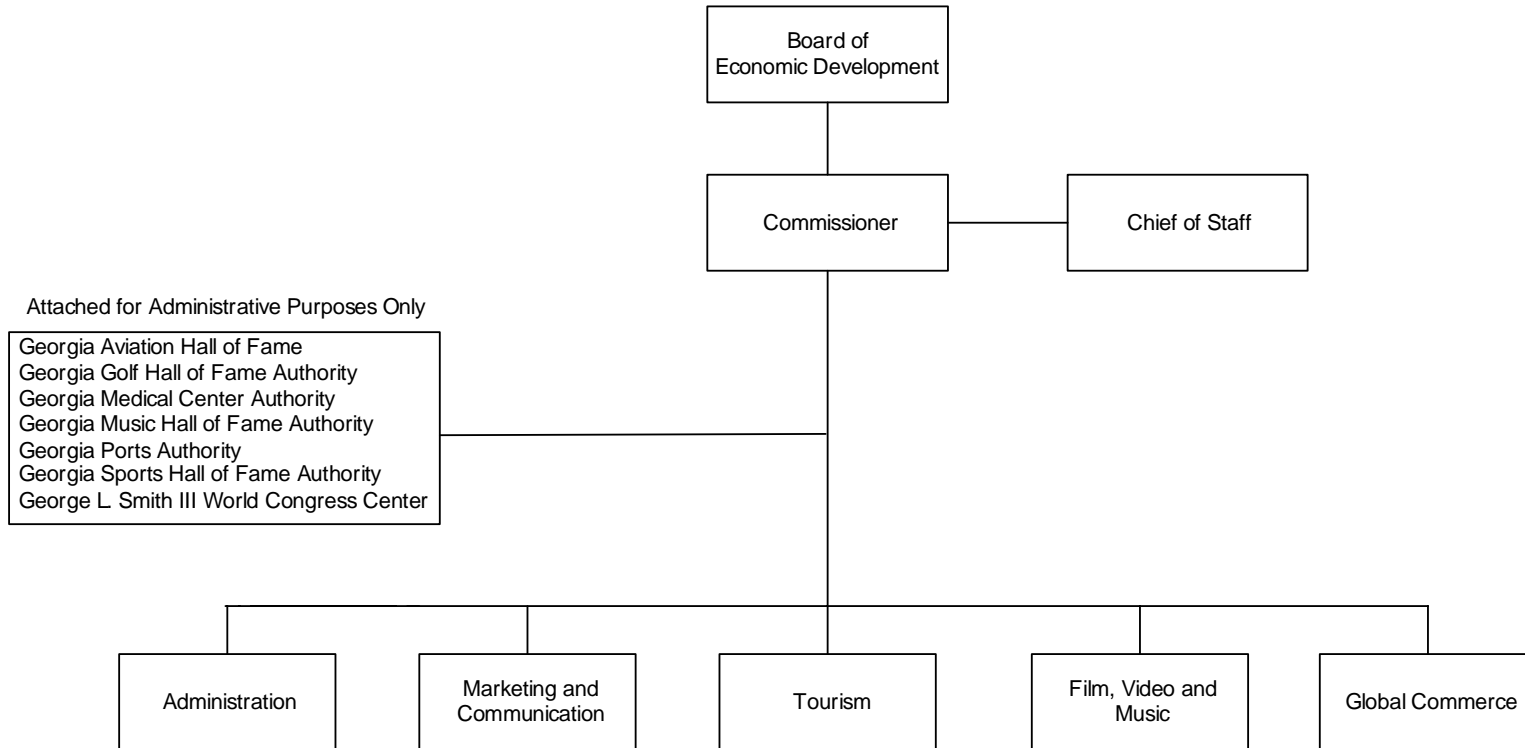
Board of Economic Development

Commissioner

Chief of Staff

Attached for Administrative Purposes Only

Georgia Aviation Hall of Fame
Georgia Golf Hall of Fame Authority
Georgia Medical Center Authority
Georgia Music Hall of Fame Authority
Georgia Ports Authority
Georgia Sports Hall of Fame Authority
George L. Smith III World Congress Center

Administration

Marketing and Communication

Tourism

Film, Video and Music

Global Commerce